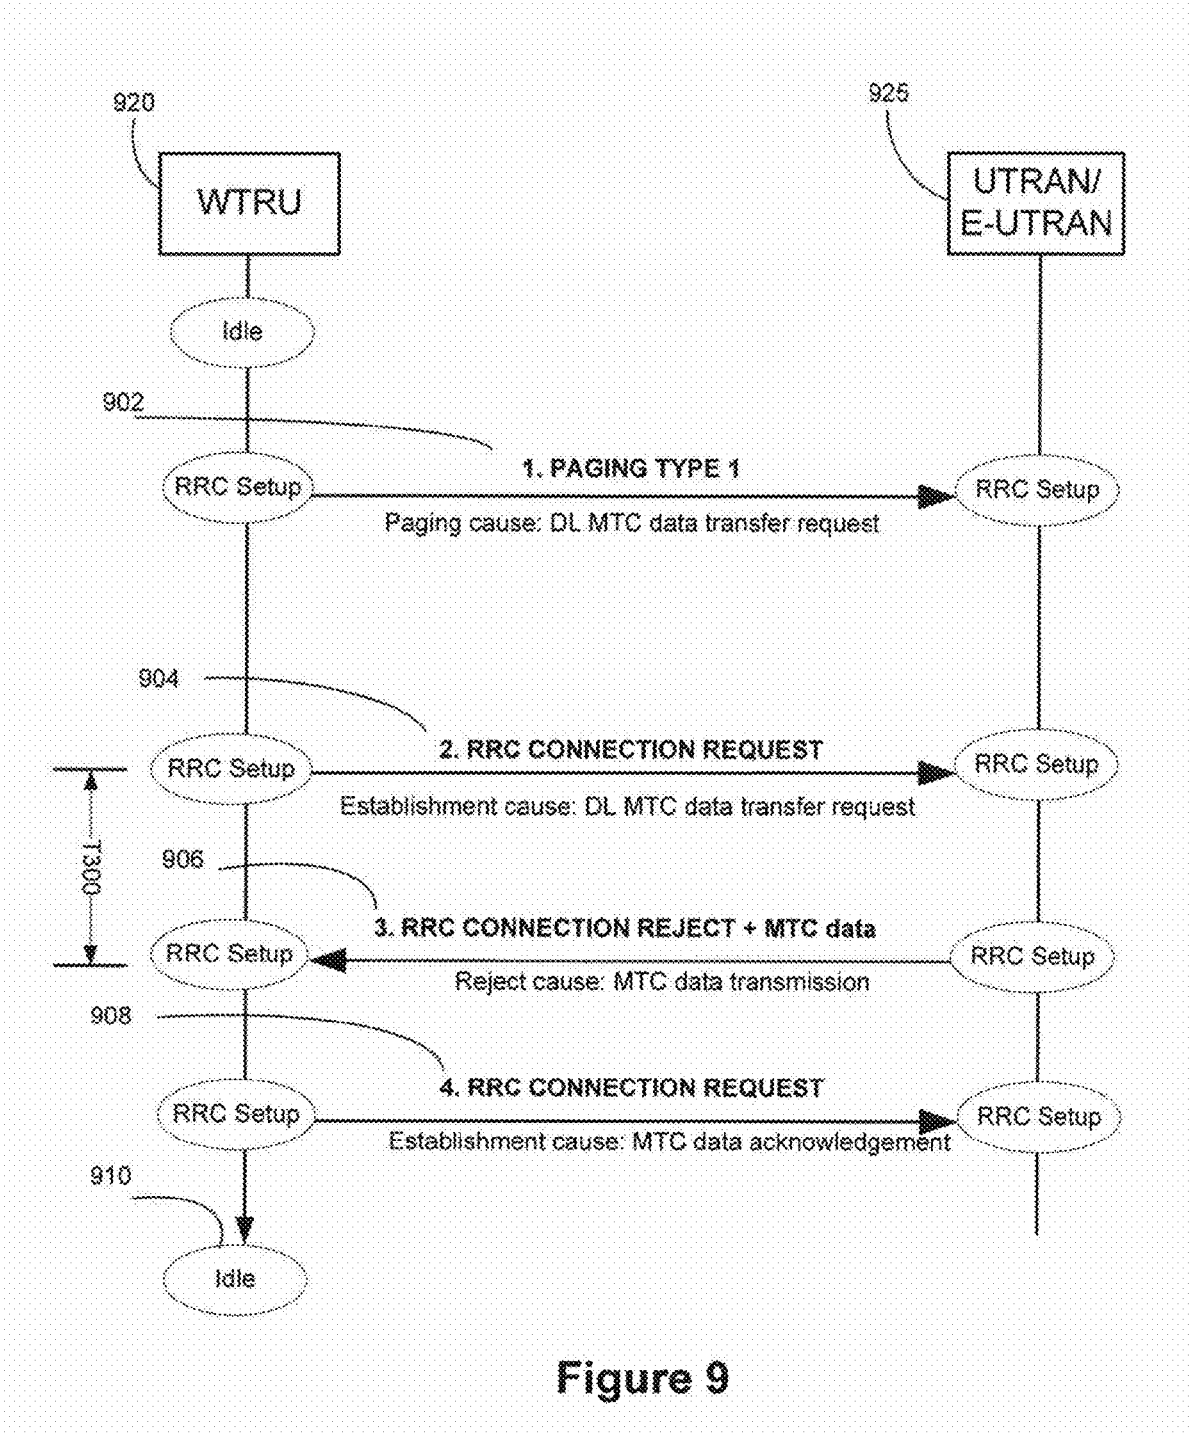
920

925

WTRU

UTRAN/ E-UTRAN

Idle

902

1. PAGING TYPE 1

RRC Setup

RRC Setup

Paging cause: DL MTC data transfer request

904

2. RRC CONNECTION REQUEST

RRC Setup

RRC Setup

Establishment cause: DL MTC data transfer request

T300

906

3. RRC CONNECTION REJECT + MTC data

RRC Setup

RRC Setup

Reject cause: MTC data transmission

908

4. RRC CONNECTION REQUEST

RRC Setup

RRC Setup

Establishment cause: MTC data acknowledgement

910

Idle

Figure 9